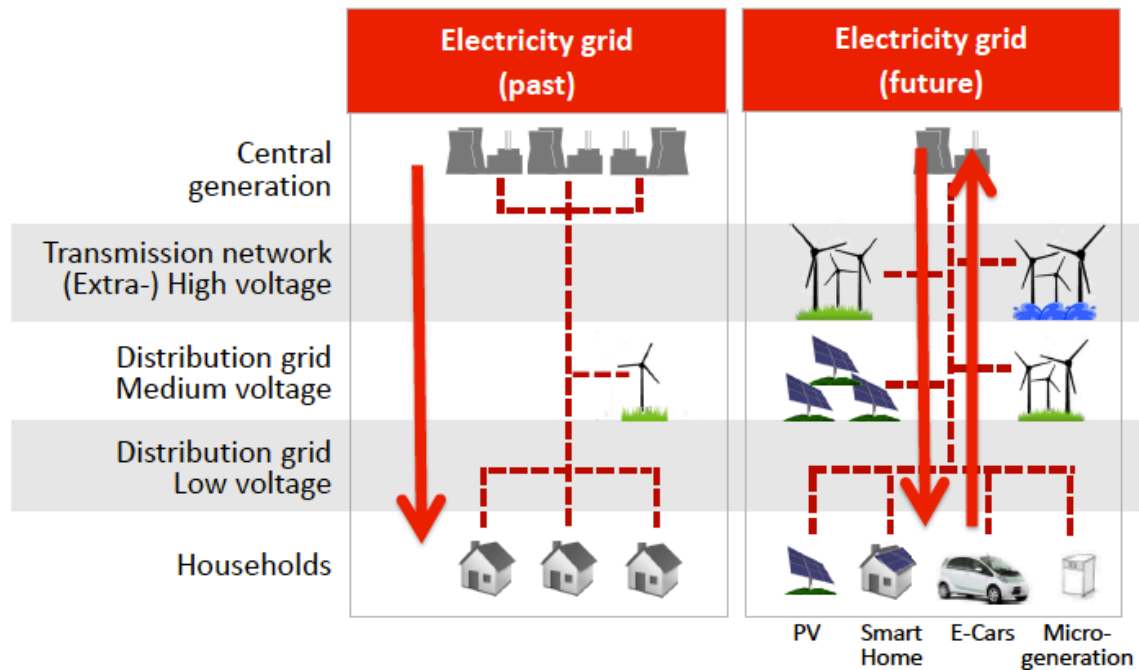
Electricity grid (past)

Electricity grid (future)

Central generation

Transmission network (Extra-) High voltage

Distribution grid Medium voltage

Distribution grid Low voltage

Households

PV

Smart Home

E-Cars

Micro-generation